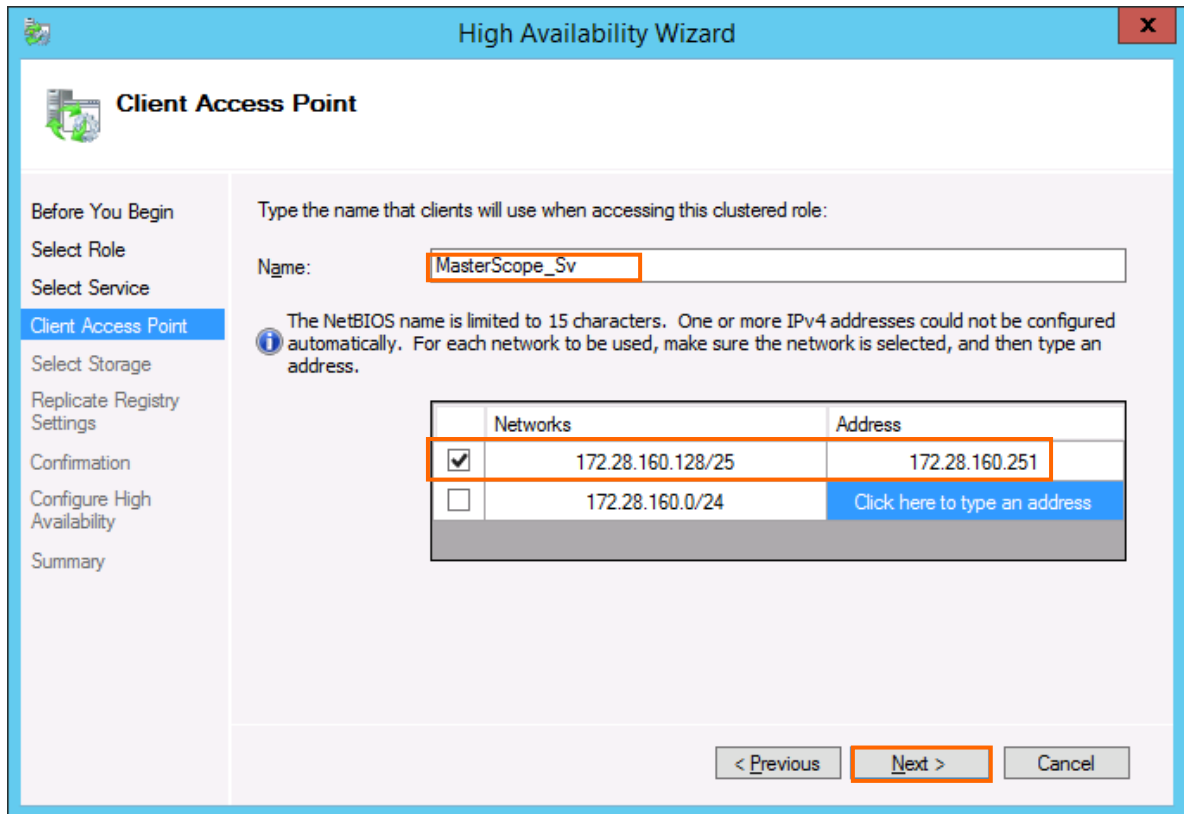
High Availability Wizard

x

Client Access Point

Before You Begin
Select Role
Select Service
Client Access Point
Select Storage
Replicate Registry Settings
Confirmation
Configure High Availability
Summary

Type the name that clients will use when accessing this clustered role:

Name: MasterScope_Sv

The NetBIOS name is limited to 15 characters. One or more IPv4 addresses could not be configured automatically. For each network to be used, make sure the network is selected, and then type an address.

| | Networks | Address |
|---|---|---|
| ☑ | 172.28.160.128/25 | 172.28.160.251 |
| ☐ | 172.28.160.0/24 | Click here to type an address |

< Previous
Next >
Cancel